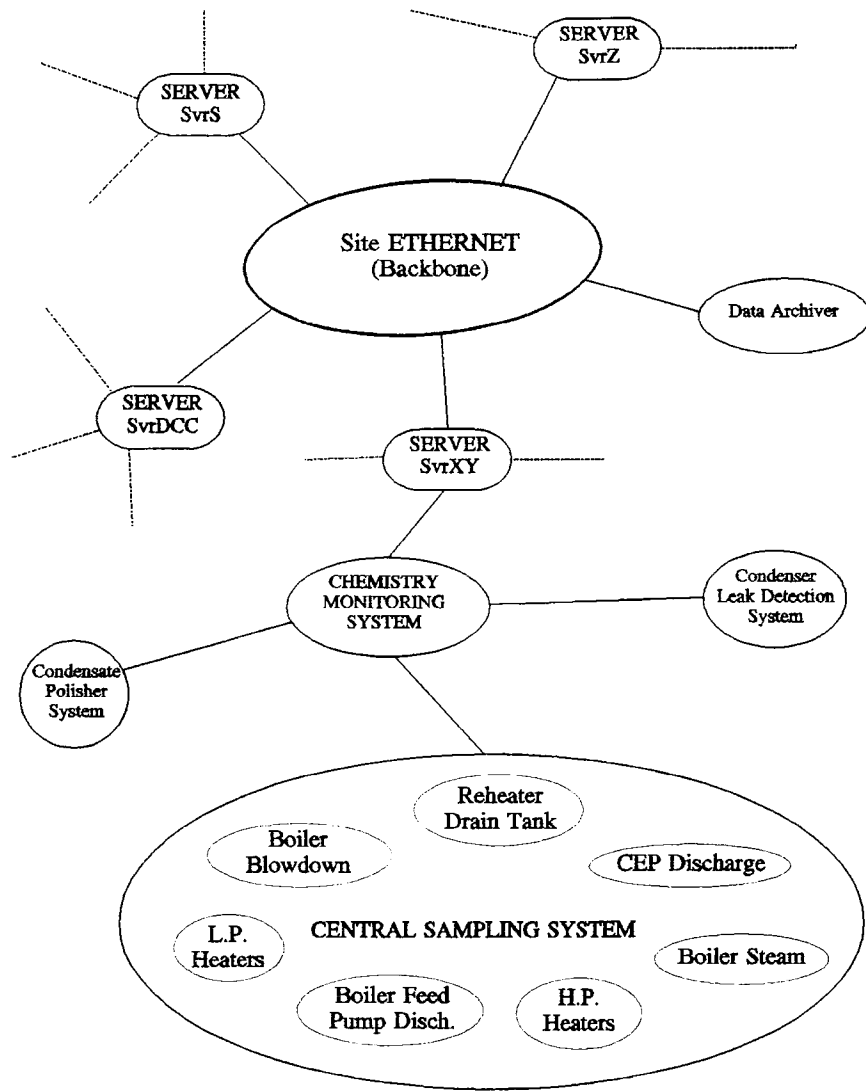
SERVER
SvrZ

SERVER
SvrS

Site ETHERNET
(Backbone)

Data Archiver

SERVER
SvrDCC

SERVER
SvrXY

CHEMISTRY
MONITORING
SYSTEM

Condenser
Leak Detection
System

Condensate
Polisher
System

Reheater
Drain Tank

Boiler
Blowdown

CEP Discharge

CENTRAL SAMPLING SYSTEM

L.P.
Heaters

Boiler Steam

Boiler Feed
Pump Disch.

H.P.
Heaters